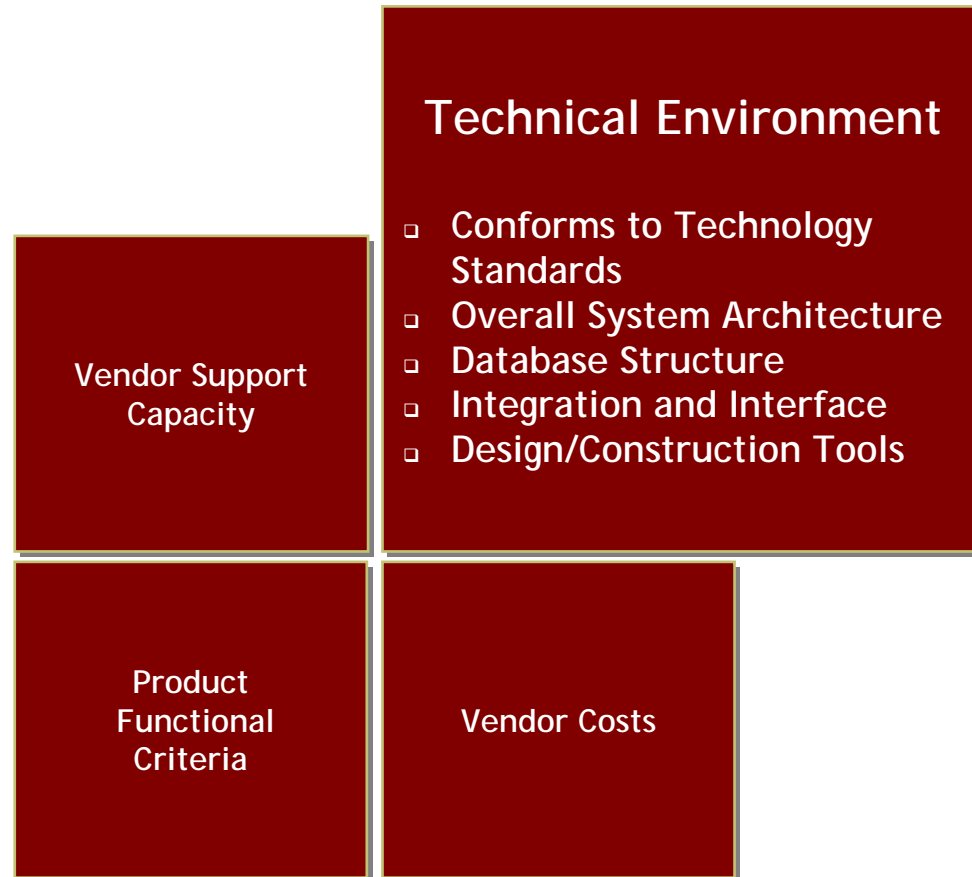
Technical Environment

- Conforms to Technology Standards
- Overall System Architecture
- Database Structure
- Integration and Interface
- Design/Construction Tools

Vendor Support Capacity

Product Functional Criteria

Vendor Costs